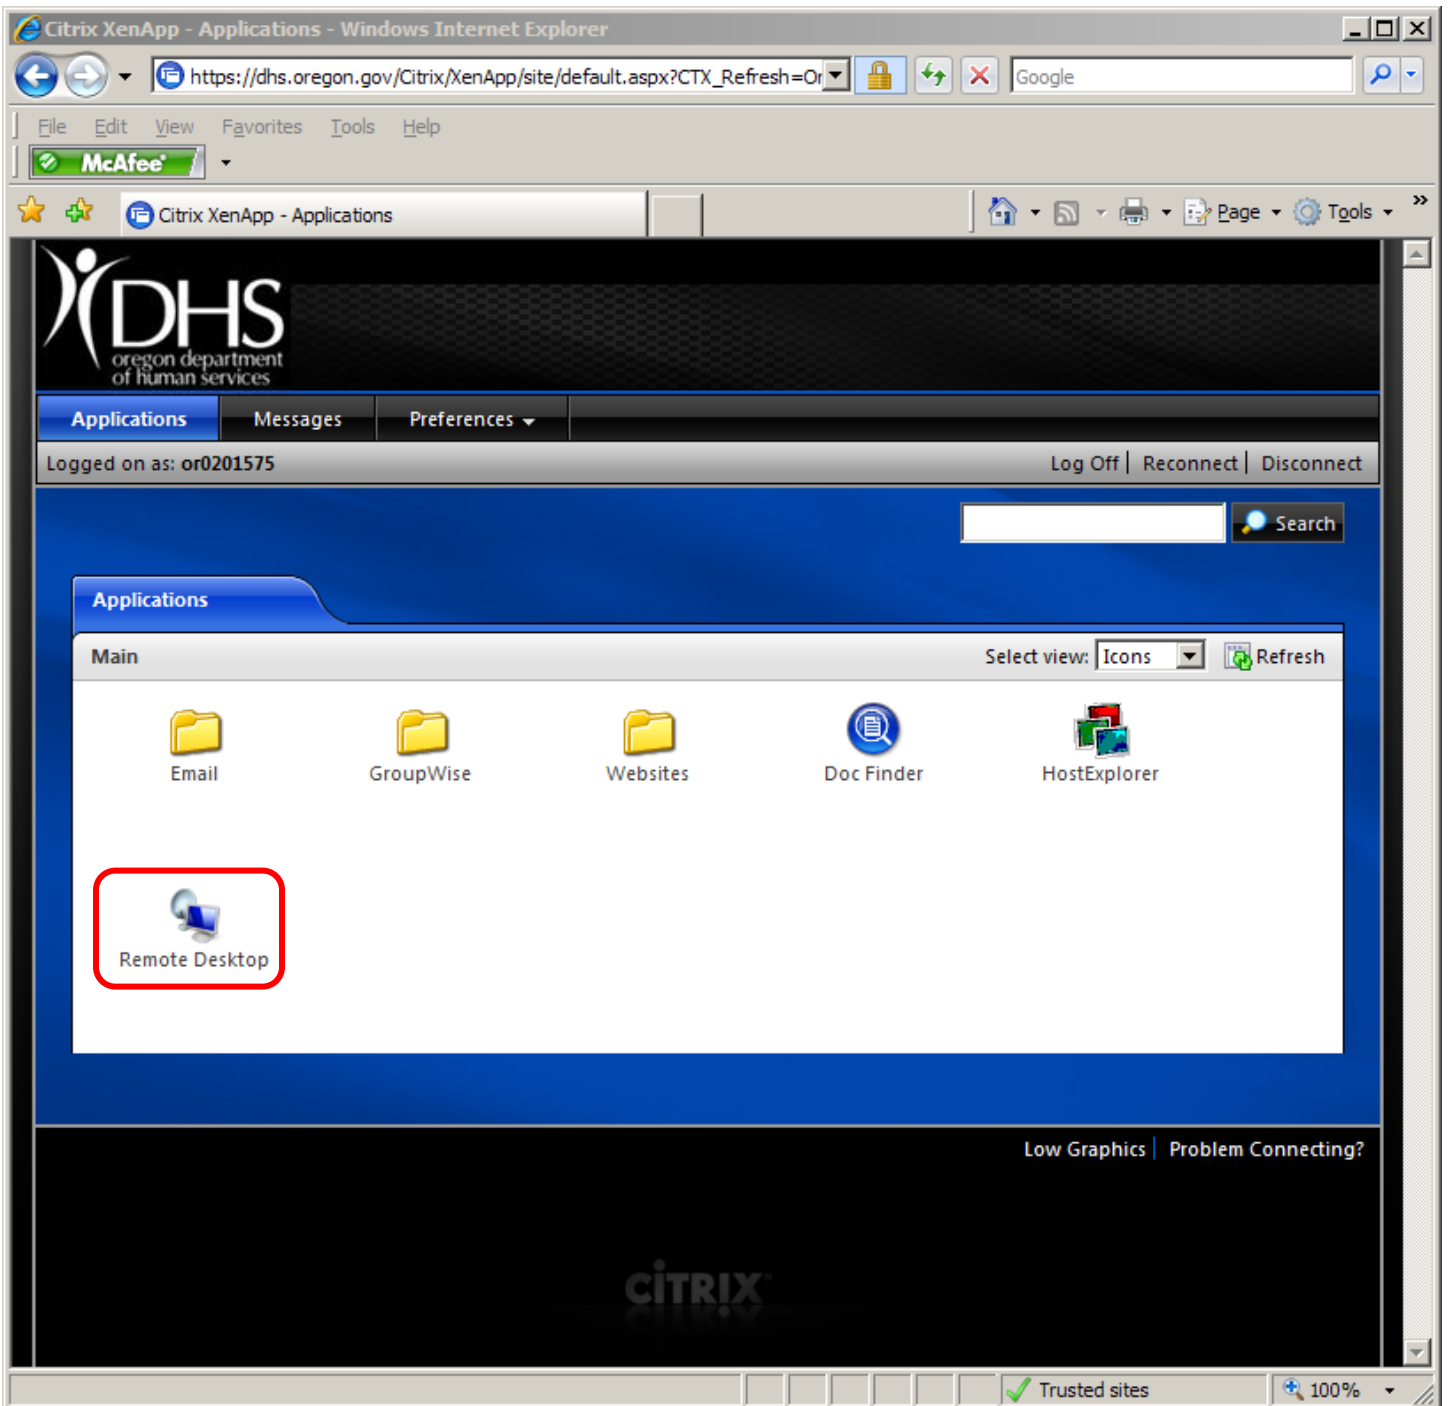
Citrix XenApp - Applications - Windows Internet Explorer

https://dhs.oregon.gov/Citrix/XenApp/site/default.aspx?CTX_Refresh=On

Google

File Edit View Favorites Tools Help

McAfee

Citrix XenApp - Applications

Page Tools

DHS
oregon department of human services

Applications Messages Preferences

Logged on as: or0201575

Log Off | Reconnect | Disconnect

Search

Applications

Main

Select view: Icons

Refresh

Email

GroupWise

Websites

Doc Finder

HostExplorer

Remote Desktop

Low Graphics | Problem Connecting?

CITRIX

Trusted sites

100%